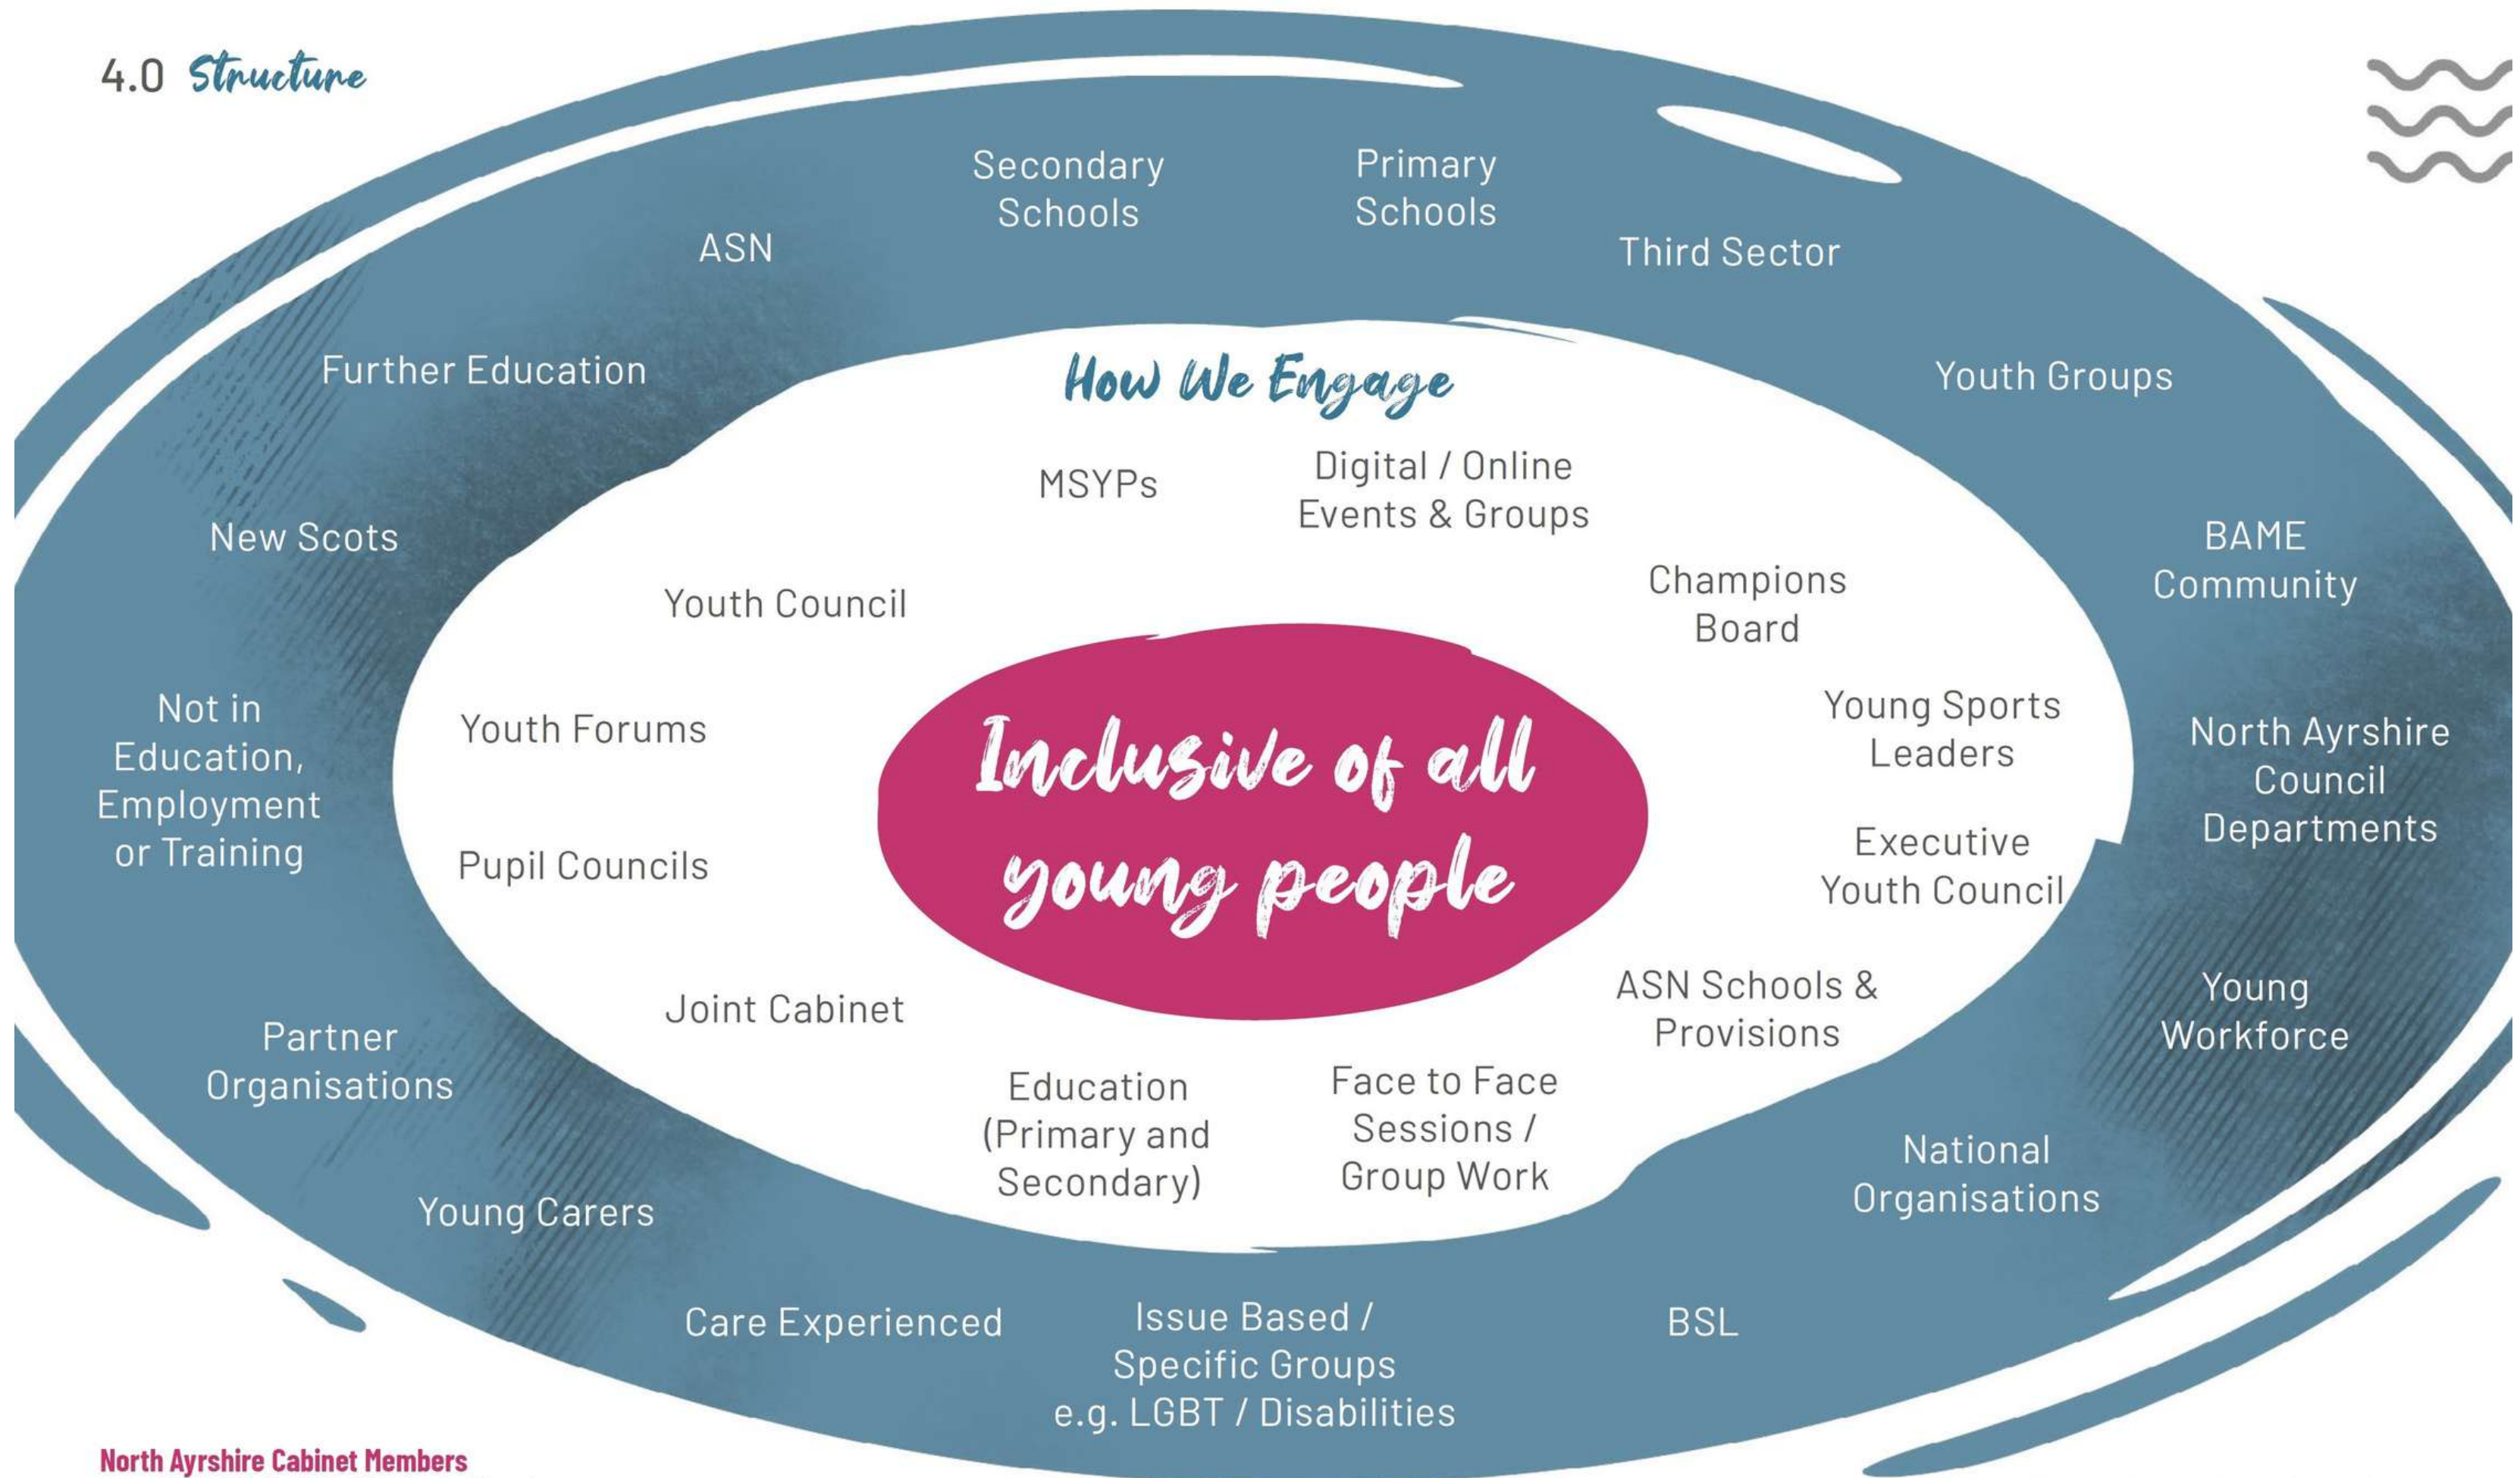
4.0 Structure

Secondary Schools

Primary Schools

ASN

Third Sector

Further Education

Youth Groups

How We Engage

MSYPs

Digital / Online Events & Groups

New Scots

BAME Community

Youth Council

Champions Board

Not in Education, Employment or Training

Youth Forums

Inclusive of all young people

Young Sports Leaders

North Ayrshire Council Departments

Pupil Councils

Executive Youth Council

Joint Cabinet

ASN Schools & Provisions

Young Workforce

Partner Organisations

Education (Primary and Secondary)

Face to Face Sessions / Group Work

National Organisations

Young Carers

Care Experienced

Issue Based / Specific Groups e.g. LGBT / Disabilities

BSL

North Ayrshire Cabinet Members